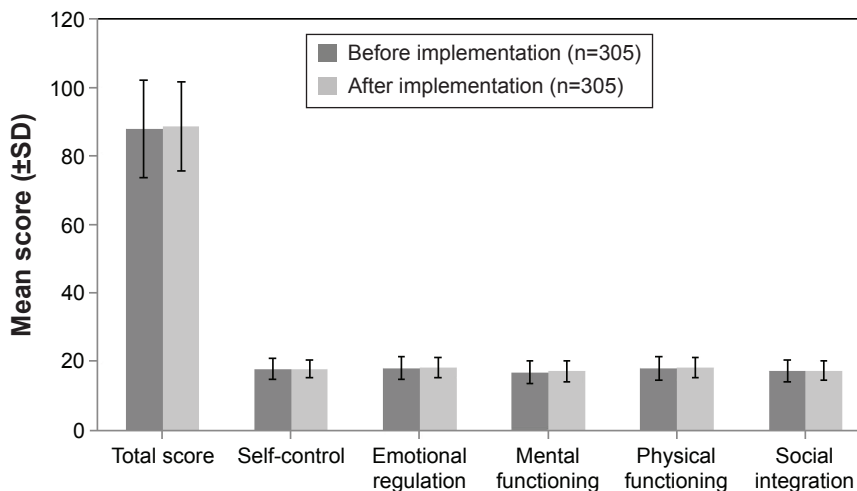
Before implementation (n=305)
After implementation (n=305)

Mean score (±SD)

120
100
80
60
40
20
0

Total score
Self-control
Emotional regulation
Mental functioning
Physical functioning
Social integration